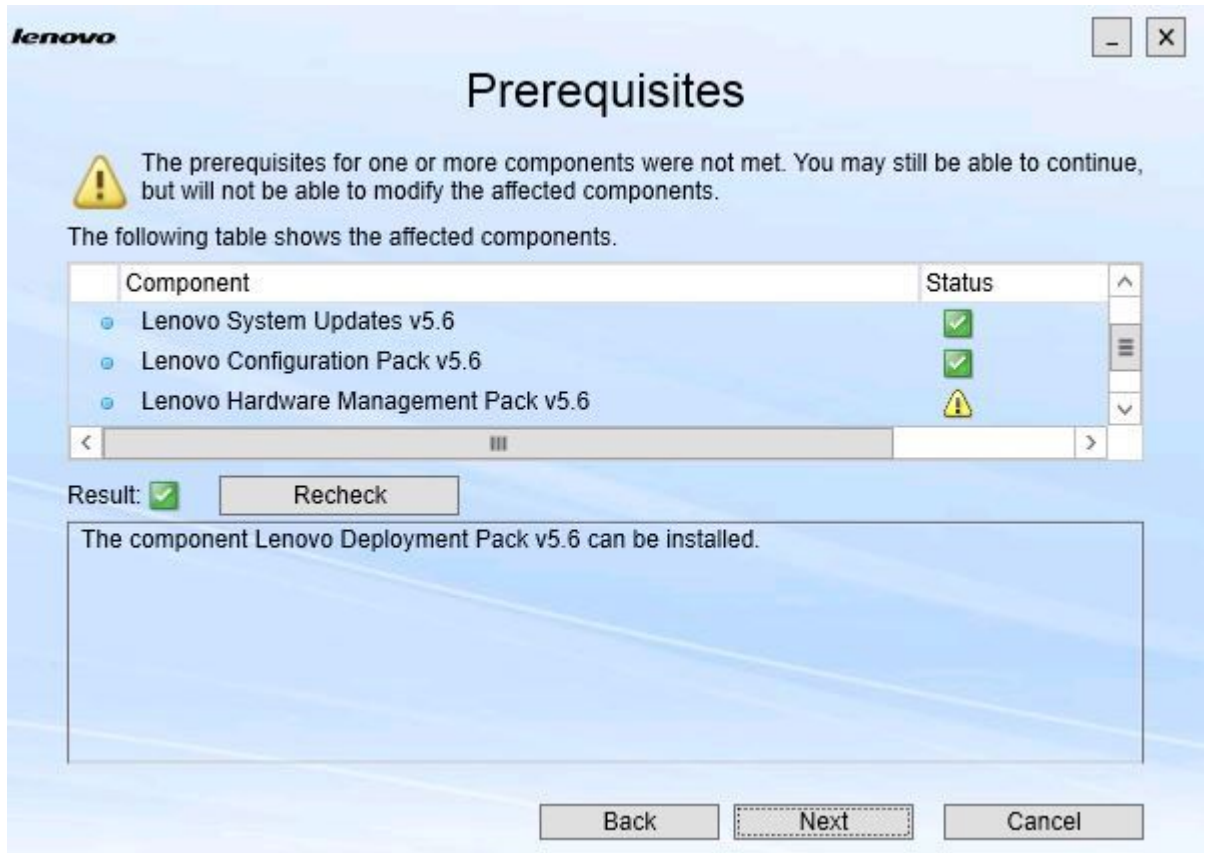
lenovo

Prerequisites

The prerequisites for one or more components were not met. You may still be able to continue, but will not be able to modify the affected components.

The following table shows the affected components.

| Component | Status |
|---|---|
| Lenovo System Updates v5.6 | |
| Lenovo Configuration Pack v5.6 | |
| Lenovo Hardware Management Pack v5.6 | |

Result: Recheck

The component Lenovo Deployment Pack v5.6 can be installed.

Back Next Cancel